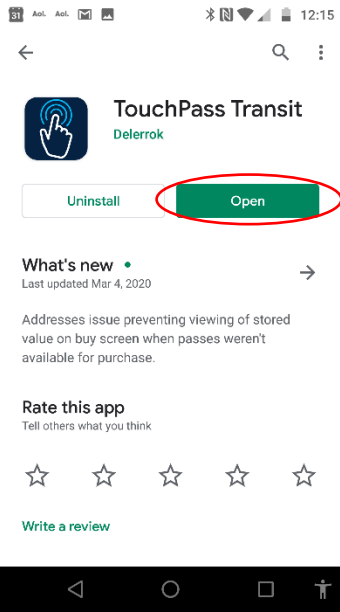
31 Aol. Aol. 12:15

TouchPass Transit
Delerrok

Uninstall
Open

What's new •
Last updated Mar 4, 2020

Addresses issue preventing viewing of stored value on buy screen when passes weren't available for purchase.

Rate this app
Tell others what you think

Write a review